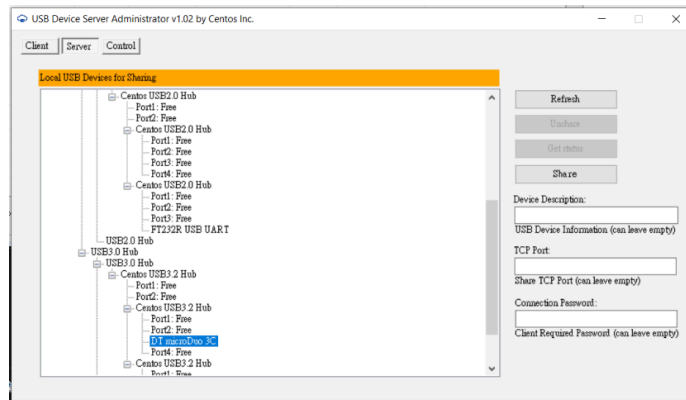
USB Device Server Administrator v1.02 by Centos Inc.

Client Server Control

Local USB Devices for Sharing

Centos USB2.0 Hub
Port1 : Free
Port2: Free
Centos USB2.0 Hub
Port1: Free
Port2: Free
Port3: Free
Port4: Free
Centos USB2.0 Hub
Port1: Free
Port2: Free
Port3: Free
FT232R USB UART
USB2.0 Hub
USB3.0 Hub
USB3.0 Hub
Centos USB3.2 Hub
Port1: Free
Port2: Free
Centos USB3.2 Hub
Port1: Free
Port2: Free
DT microDuo 3C
Port4: Free
Centos USB3.2 Hub
Port1: Free

Refresh
Unshare
Get status
Share

Device Description:
USB Device Information (can leave empty)

TCP Port:
Share TCP Port (can leave empty)

Connection Password:
Client Required Password (can leave empty)